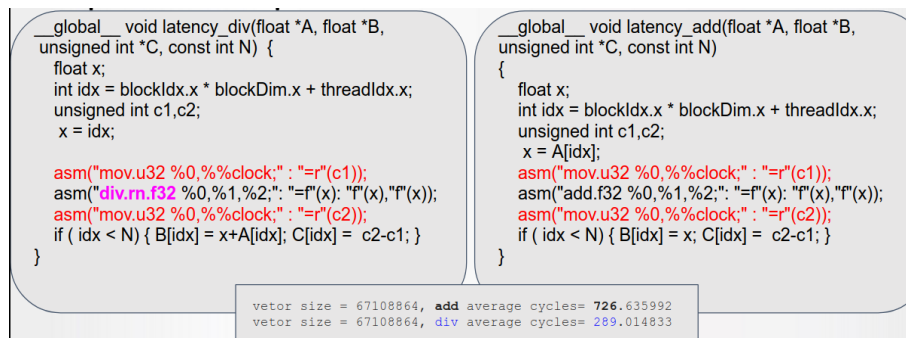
__global__ void latency_div(float *A, float *B, unsigned int *C, const int N) {
float x;
int idx = blockIdx.x * blockDim.x + threadIdx.x;
unsigned int c1,c2;
x = idx;

asm("mov.u32 %0,%%clock;" : "=r"(c1));
asm("div.rn.f32 %0,%1,%2;": "=f"(x): "f"(x),"f"(x));
asm("mov.u32 %0,%%clock;" : "=r"(c2));
if ( idx < N) { B[idx] = x+A[idx]; C[idx] = c2-c1; }
}

__global__ void latency_add(float *A, float *B, unsigned int *C, const int N)
{
float x;
int idx = blockIdx.x * blockDim.x + threadIdx.x;
unsigned int c1,c2;
x = A[idx];
asm("mov.u32 %0,%%clock;" : "=r"(c1));
asm("add.f32 %0,%1,%2;": "=f"(x): "f"(x),"f"(x));
asm("mov.u32 %0,%%clock;" : "=r"(c2));
if ( idx < N) { B[idx] = x; C[idx] = c2-c1; }
}

vetor size = 67108864, add average cycles= 726.635992
vetor size = 67108864, div average cycles= 289.014833